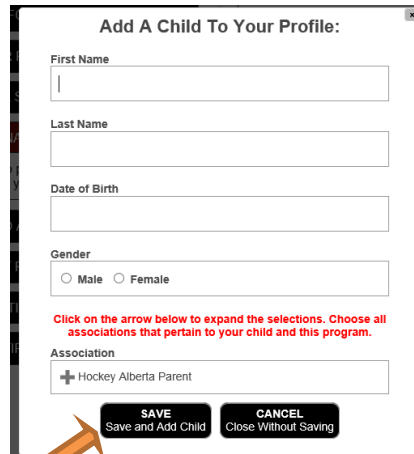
Add A Child To Your Profile:

First Name

Last Name

Date of Birth

Gender

Male Female

Click on the arrow below to expand the selections. Choose all associations that pertain to your child and this program.

Association

Hockey Alberta Parent

SAVE
Save and Add Child

CANCEL
Close Without Saving